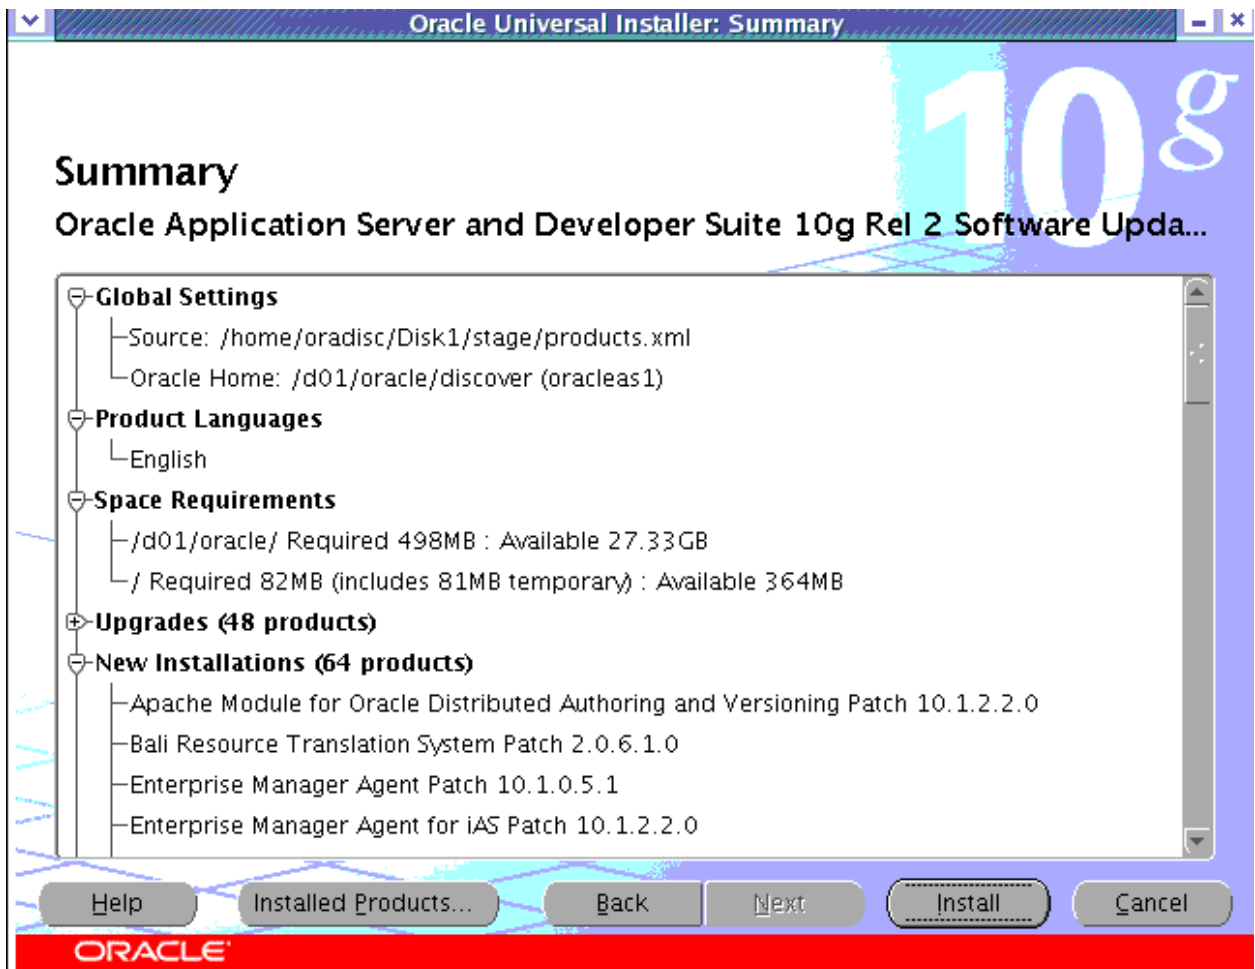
Oracle Universal Installer: Summary

10g

Summary

Oracle Application Server and Developer Suite 10g Rel 2 Software Upda...

Global Settings
Source: /home/oradisc/Disk1/stage/products.xml
Oracle Home: /d01/oracle/discover (oracleas1)
Product Languages
English
Space Requirements
/d01/oracle/ Required 498MB : Available 27.33GB
/ Required 82MB (includes 81MB temporary) : Available 364MB
Upgrades (48 products)
New Installations (64 products)
Apache Module for Oracle Distributed Authoring and Versioning Patch 10.1.2.2.0
Bali Resource Translation System Patch 2.0.6.1.0
Enterprise Manager Agent Patch 10.1.0.5.1
Enterprise Manager Agent for iAS Patch 10.1.2.2.0

Help | Installed Products... | Back | Next | Install | Cancel

ORACLE